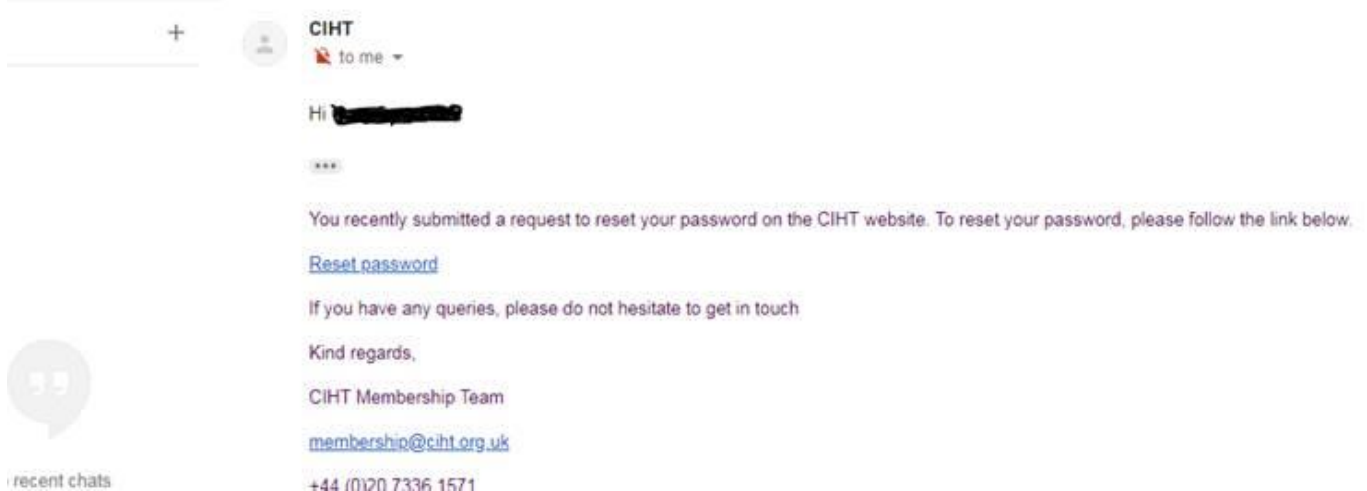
+

CIHT
to me

Hi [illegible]

...

You recently submitted a request to reset your password on the CIHT website. To reset your password, please follow the link below.

Reset password

If you have any queries, please do not hesitate to get in touch

Kind regards,

CIHT Membership Team

membership@ciht.org.uk

+44 (0)20 7336 1571

recent chats